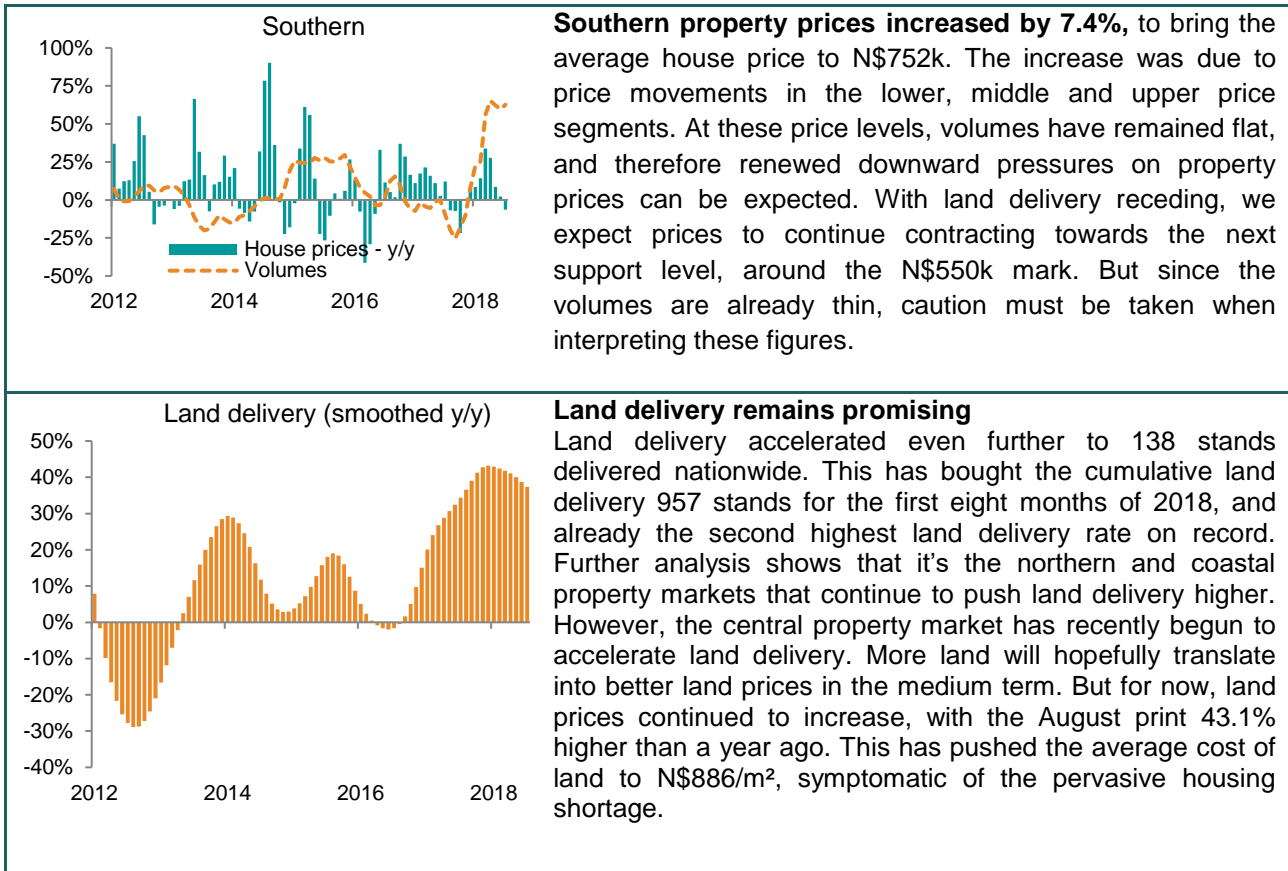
Southern

100%
75%
50%
25%
0%
-25%
-50%

House prices - y/y
Volumes

2012 2014 2016 2018

**Southern property prices increased by 7.4%,** to bring the average house price to N$752k. The increase was due to price movements in the lower, middle and upper price segments. At these price levels, volumes have remained flat, and therefore renewed downward pressures on property prices can be expected. With land delivery receding, we expect prices to continue contracting towards the next support level, around the N$550k mark. But since the volumes are already thin, caution must be taken when interpreting these figures.

Land delivery (smoothed y/y)

50%
40%
30%
20%
10%
0%
-10%
-20%
-30%
-40%

2012 2014 2016 2018

**Land delivery remains promising**

Land delivery accelerated even further to 138 stands delivered nationwide. This has bought the cumulative land delivery 957 stands for the first eight months of 2018, and already the second highest land delivery rate on record. Further analysis shows that it's the northern and coastal property markets that continue to push land delivery higher. However, the central property market has recently begun to accelerate land delivery. More land will hopefully translate into better land prices in the medium term. But for now, land prices continued to increase, with the August print 43.1% higher than a year ago. This has pushed the average cost of land to N$886/m², symptomatic of the pervasive housing shortage.